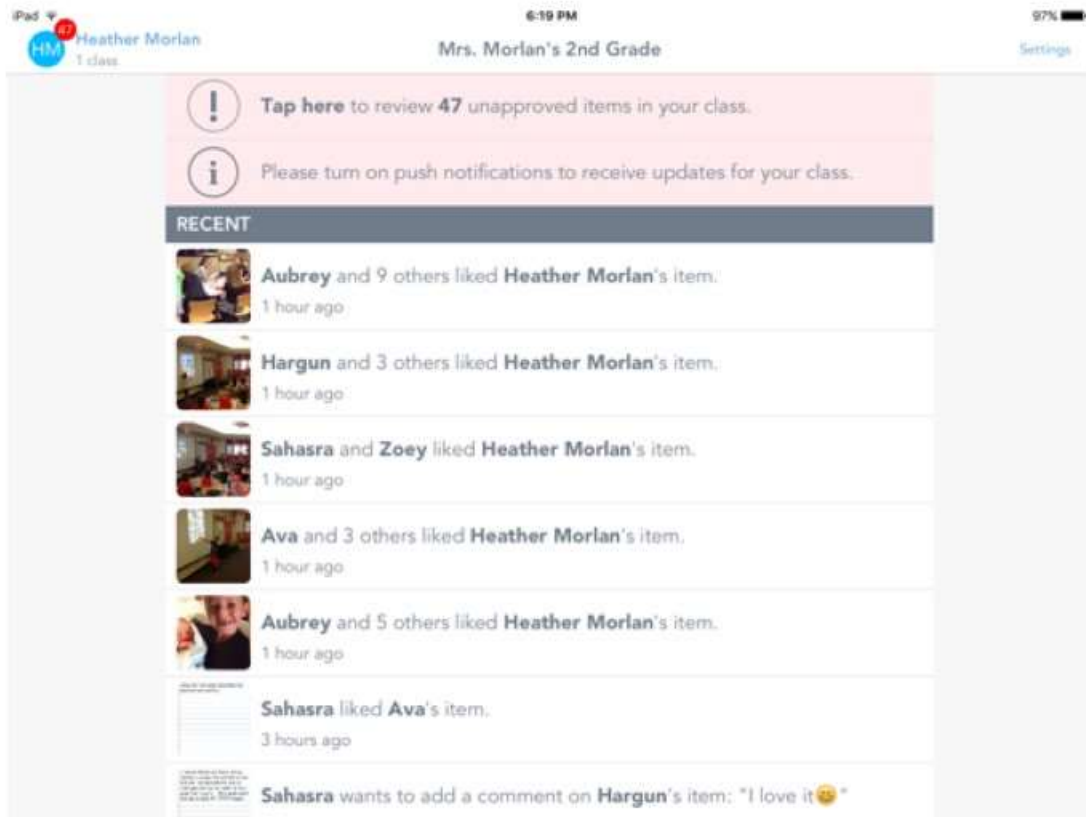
iPad
6:19 PM
97%

HM 47 Heather Morlan
1 class

Mrs. Morlan's 2nd Grade

Settings

Tap here to review 47 unapproved items in your class.

Please turn on push notifications to receive updates for your class.

RECENT

Aubrey and 9 others liked Heather Morlan's item.
1 hour ago

Hargun and 3 others liked Heather Morlan's item.
1 hour ago

Sahasra and Zoey liked Heather Morlan's item.
1 hour ago

Ava and 3 others liked Heather Morlan's item.
1 hour ago

Aubrey and 5 others liked Heather Morlan's item.
1 hour ago

Sahasra liked Ava's item.
3 hours ago

Sahasra wants to add a comment on Hargun's item: "I love it😊"